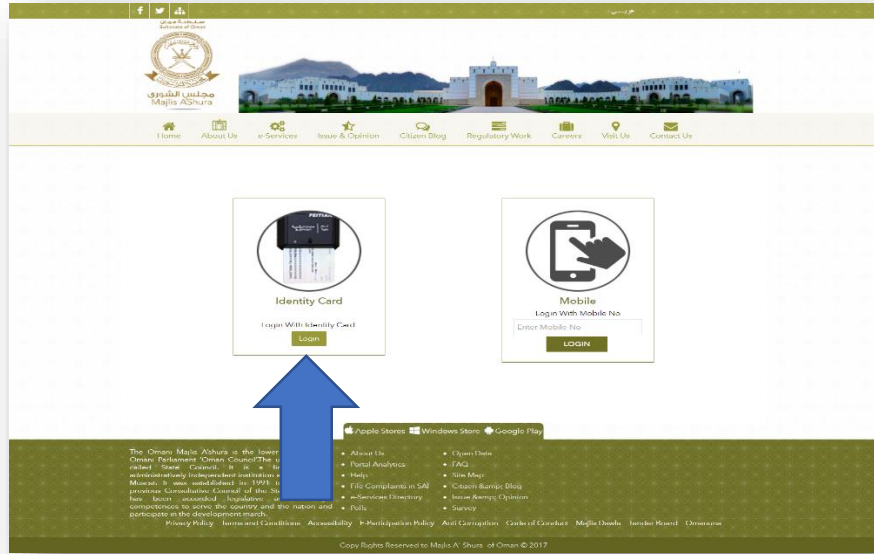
عربي

سلطنة عمان
Sultanate of Oman
مجلس الشورى
Majlis AShura

Home About Us e-Services Issue & Opinion Citizen Blog Regulatory Work Careers Visit Us Contact Us

Identity Card
Login With Identity Card
Login

Mobile
Login With Mobile No
Enter Mobile No
LOGIN

Apple Stores Windows Store Google Play

The Omani Majlis A'shura is the lower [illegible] Omani Parliament 'Oman Council'The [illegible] called State Council. It is a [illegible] administratively independent institution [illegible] Muscat. It was established in 1991 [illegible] previous Consultative Council of the St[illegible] has been accorded legislative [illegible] competences to serve the country and the nation and participate in the development march.

About Us
Portal Analytics
Help
File Complaints in SAI
e-Services Directory
Polls

Open Data
FAQ
Site Map
Citizen &amp; Blog
Issue &amp; Opinion
Survey

Privacy Policy Terms and Conditions Accessibility E-Participation Policy Anti Corruption Code of Conduct Majlis Omelo Tender Board Omanuna

Copy Rights Reserved to Majlis A' Shura of Oman © 2017